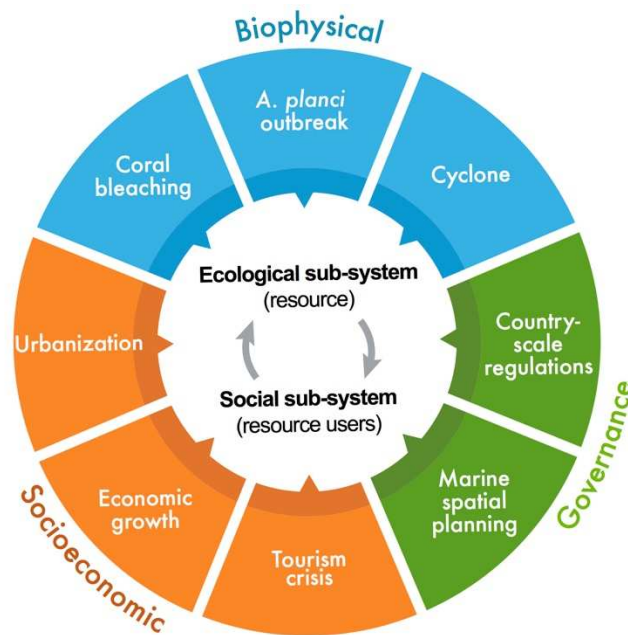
Biophysical

A. planci outbreak

Cyclone

Coral bleaching

Ecological sub-system
(resource)

Social sub-system
(resource users)

Urbanization

Country-scale regulations

Governance

Marine spatial planning

Economic growth

Tourism crisis

Socioeconomic